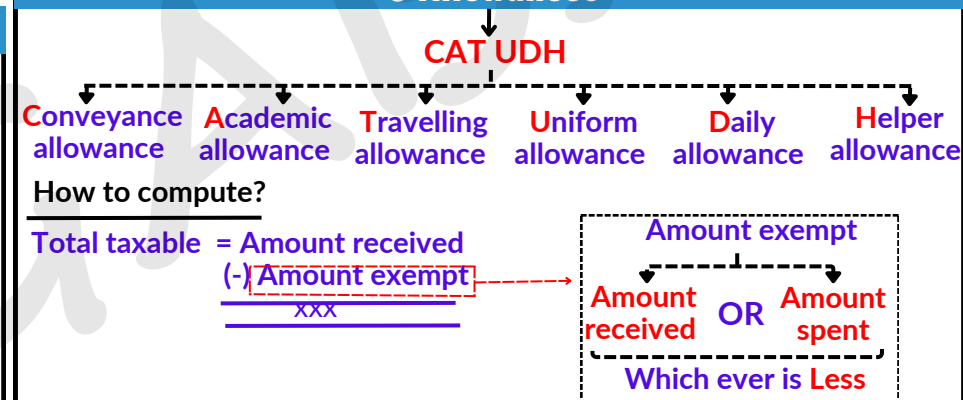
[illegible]

CAT UDH

Conveyance allowance

Academic allowance

Travelling allowance

Uniform allowance

Daily allowance

Helper allowance

How to compute?

Total taxable = Amount received
(-) Amount exempt
xxx

Amount exempt

Amount received OR Amount spent

Which ever is Less